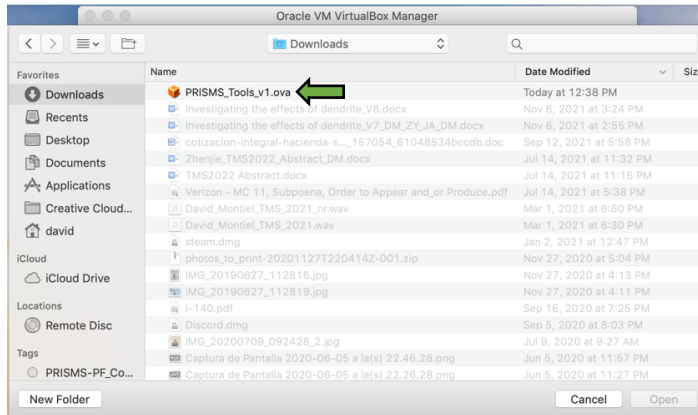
Oracle VM VirtualBox Manager

Downloads

Favorites
Downloads
Recents
Desktop
Documents
Applications
Creative Cloud...
david
iCloud
iCloud Drive
Locations
Remote Disc
Tags
PRISMS-PF_Co...

| Name | Date Modified | Siz |
|---|---|---|
| PRISMS_Tools_v1.ova | Today at 12:38 PM | |
| Investigating the effects of dendrite_V8.docx | Nov 6, 2021 at 3:24 PM | |
| Investigating the effects of dendrite_V7_DM_ZY_JA_DM.docx | Nov 6, 2021 at 2:55 PM | |
| cotizacion-integral-hacienda-s..._157054_61048534bccdb.doc | Sep 12, 2021 at 5:58 PM | |
| Zhenjie_TMS2022_Abstract_DM.docx | Jul 14, 2021 at 11:32 PM | |
| TMS2022 Abstract.docx | Jul 14, 2021 at 11:15 PM | |
| Verizon - MC 11, Subpoena, Order to Appear and_or Produce.pdf | Jul 14, 2021 at 5:38 PM | |
| David_Montiel_TMS_2021_nr.wav | Mar 1, 2021 at 6:50 PM | |
| David_Montiel_TMS_2021.wav | Mar 1, 2021 at 6:30 PM | |
| steam.dmg | Jan 2, 2021 at 12:47 PM | |
| photos_to_print-20201127T220414Z-001.zip | Nov 27, 2020 at 5:04 PM | |
| IMG_20190627_112816.jpg | Nov 27, 2020 at 4:13 PM | |
| IMG_20190627_112819.jpg | Nov 27, 2020 at 4:11 PM | |
| I-140.pdf | Sep 16, 2020 at 7:25 PM | |
| Discord.dmg | Sep 5, 2020 at 8:03 PM | |
| IMG_20200709_092428_2.jpg | Jul 9, 2020 at 9:27 AM | |
| Captura de Pantalla 2020-06-05 a la(s) 22.46.28.png | Jun 5, 2020 at 11:57 PM | |
| Captura de Pantalla 2020-06-05 a la(s) 22.26.28.png | Jun 5, 2020 at 11:27 PM | |

New Folder
Cancel
Open